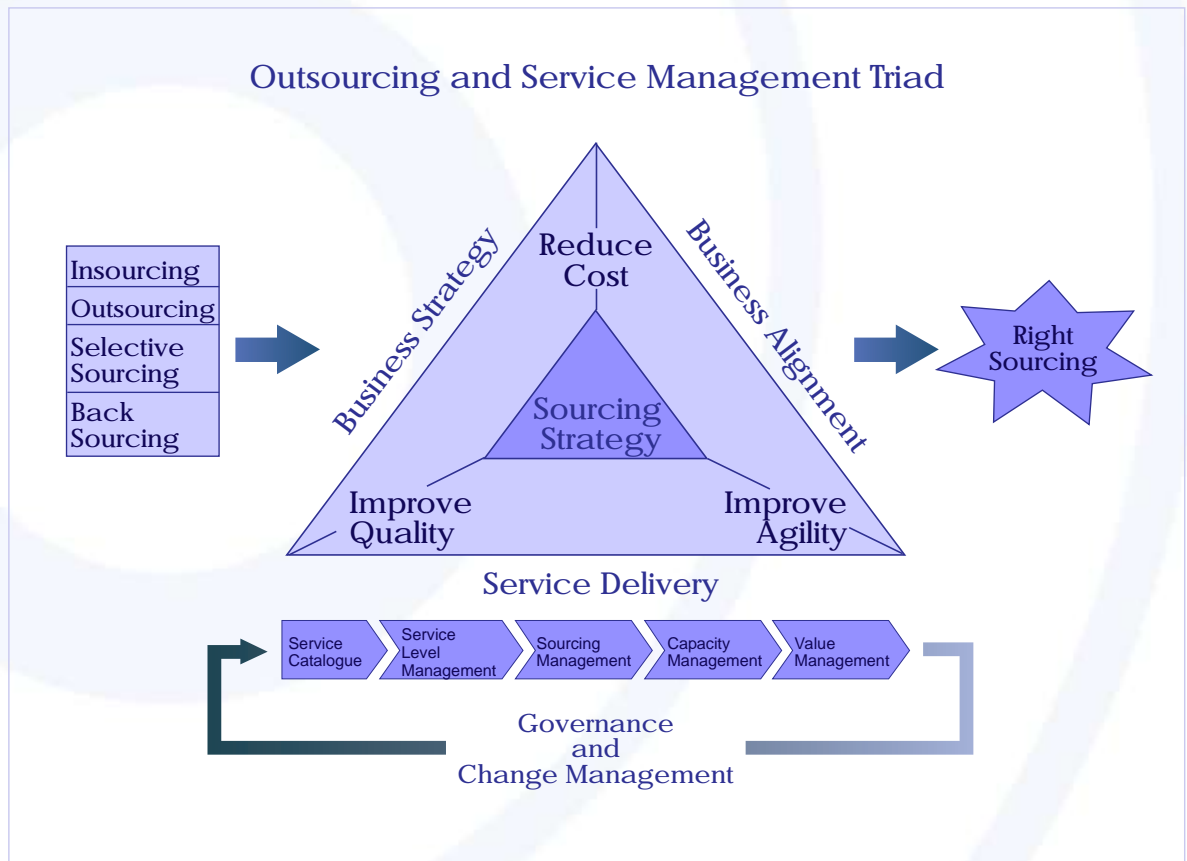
Outsourcing and Service Management Triad

Insourcing
Outsourcing
Selective Sourcing
Back Sourcing

Business Strategy

Reduce Cost

Business Alignment

Sourcing Strategy

Improve Quality

Improve Agility

Right Sourcing

Service Delivery

Service Catalogue
Service Level Management
Sourcing Management
Capacity Management
Value Management

Governance and Change Management